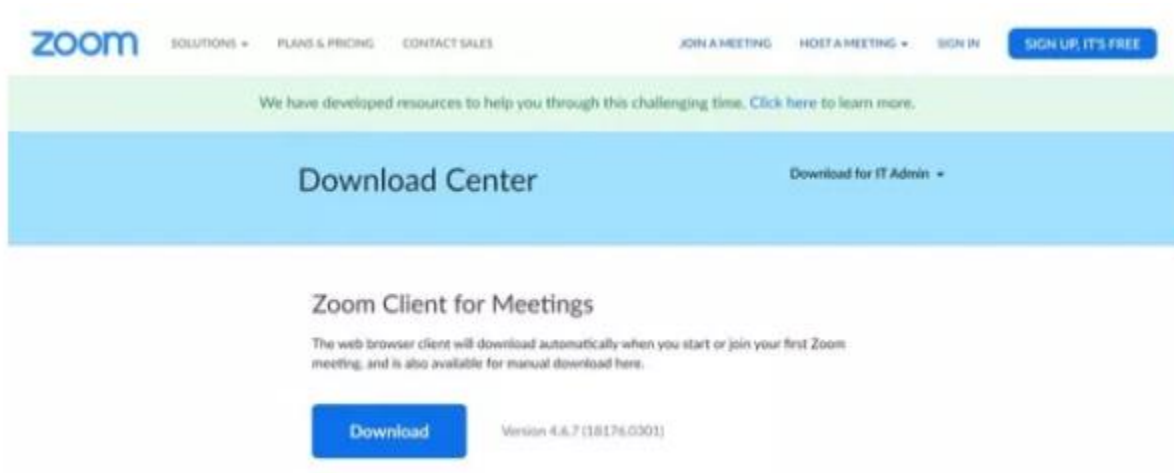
zoom SOLUTIONS ▾ PLANS & PRICING CONTACT SALES JOIN A MEETING HOST A MEETING ▾ SIGN IN SIGN UP, IT'S FREE

We have developed resources to help you through this challenging time. Click here to learn more.

Download Center

Download for IT Admin ▾

Zoom Client for Meetings

The web browser client will download automatically when you start or join your first Zoom meeting, and is also available for manual download here.

Download

Version 4.6.7 (18176.0301)